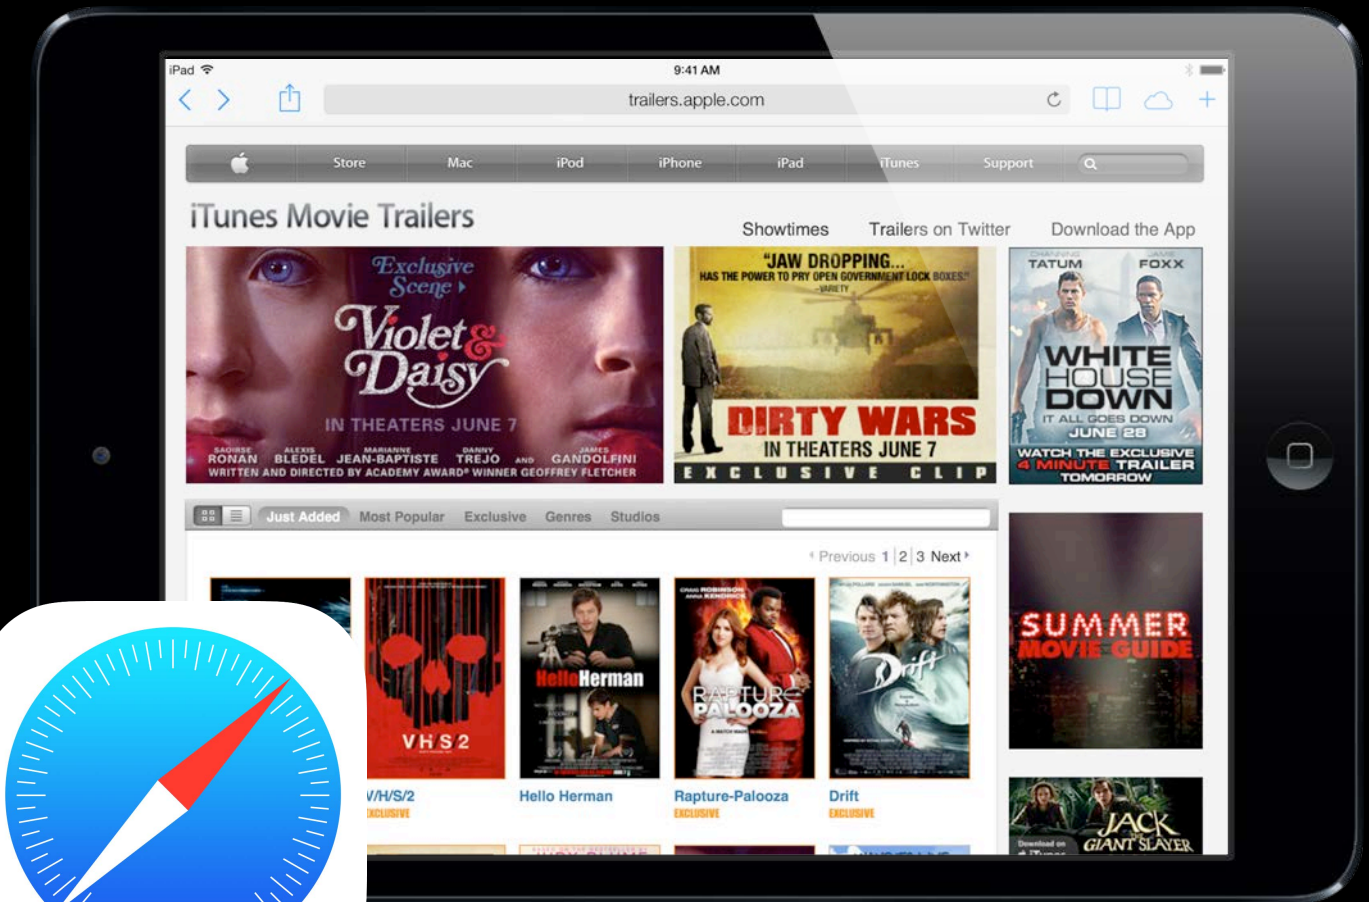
iPad 9:41 AM

trailers.apple.com

Store Mac iPod iPhone iPad iTunes Support

iTunes Movie Trailers

Showtimes Trailers on Twitter Download the App

Exclusive Scene

Violet & Daisy

IN THEATERS JUNE 7

SAOIRSE RONAN ALEXIS BLEDEL MARIANNE JEAN-BAPTISTE DANNY TREJO AND JAMES GANDOLFINI
WRITTEN AND DIRECTED BY ACADEMY AWARD® WINNER GEOFFREY FLETCHER

"JAW DROPPING... HAS THE POWER TO PRY OPEN GOVERNMENT LOCK BOXES." VARIETY

DIRTY WARS

IN THEATERS JUNE 7

EXCLUSIVE CLIP

TATUM FOXX

WHITE HOUSE DOWN

IT ALL GOES DOWN JUNE 28

WATCH THE EXCLUSIVE 4 MINUTE TRAILER TOMORROW

Just Added Most Popular Exclusive Genres Studios

Previous 1 2 3 Next

VHS2

Hello Herman

Rapture-Palooza

Drift

V/H/S/2
EXCLUSIVE

Hello Herman

Rapture-Palooza
EXCLUSIVE

Drift
EXCLUSIVE

SUMMER MOVIE GUIDE

JACK THE GIANT SLAYER